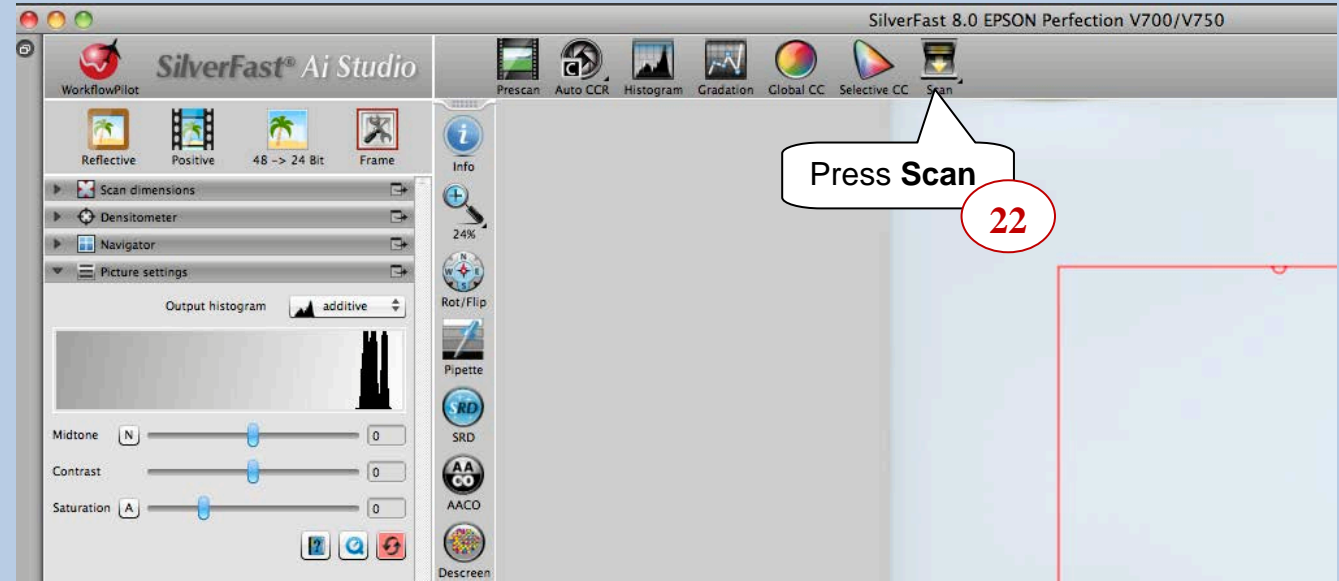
SilverFast 8.0 EPSON Perfection V700/V750

WorkflowPilot

SilverFast® Ai Studio

Prescan Auto CCR Histogram Gradation Global CC Selective CC Scan

Reflective Positive 48 -> 24 Bit Frame

Info

24%

Rot/Flip

Pipette

SRD

AACO

Descreen

Scan dimensions

Densitometer

Navigator

Picture settings

Output histogram additive

Midtone N 0

Contrast 0

Saturation A 0

Press **Scan**

22